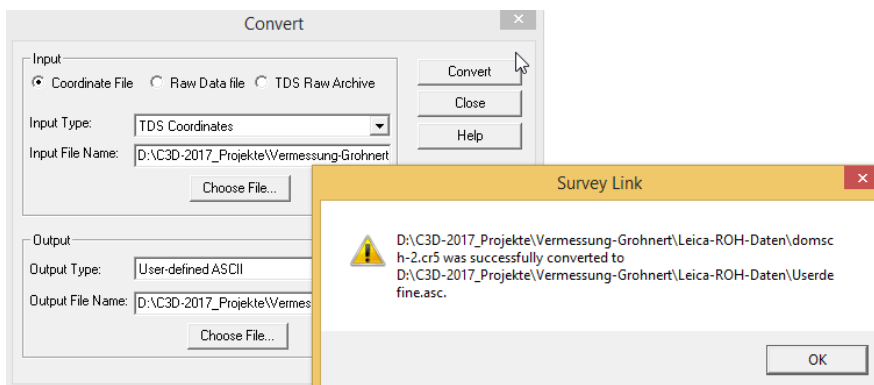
Convert

Input

Coordinate File  Raw Data file  TDS Raw Archive

Input Type: TDS Coordinates

Input File Name: D:\C3D-2017_Projekte\Vermessung-Grohnert

Choose File...

Output

Output Type: User-defined ASCII

Output File Name: D:\C3D-2017_Projekte\Vermes

Choose File...

Convert

Close

Help

Survey Link

D:\C3D-2017_Projekte\Vermessung-Grohnert\Leica-ROH-Daten\domsch-2.cr5 was successfully converted to D:\C3D-2017_Projekte\Vermessung-Grohnert\Leica-ROH-Daten\Userdefine.asc.

OK